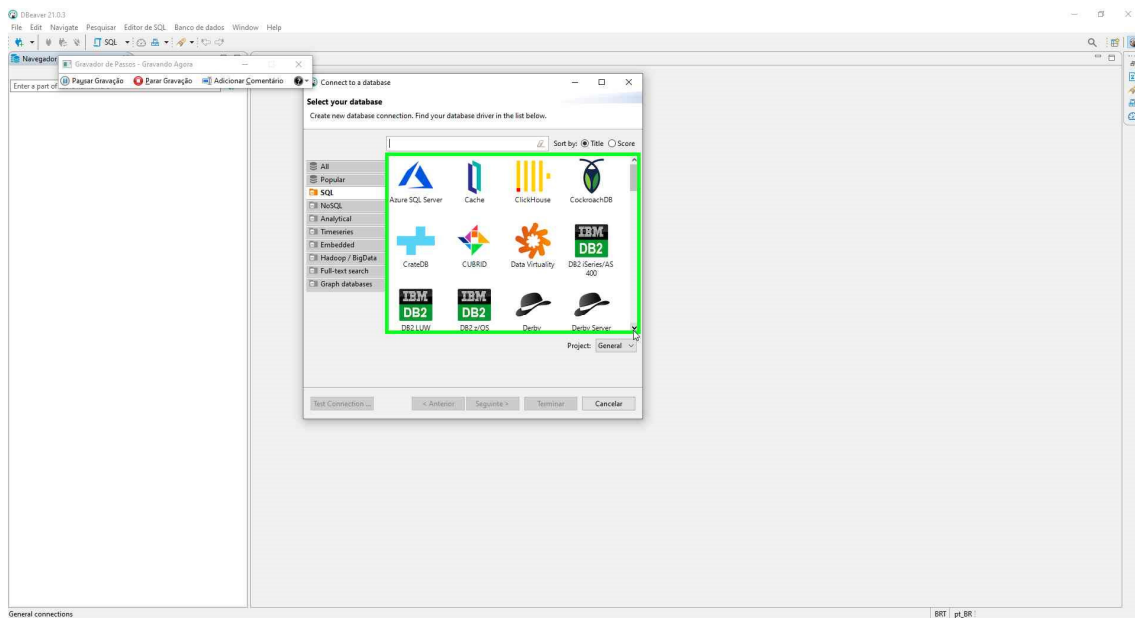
DBeaver 21.0.3
File Edit Navigate Pesquisar Editor de SQL Banco de dados Window Help
SQL
Navegador
Enter a part of
Gravador de Passos - Gravando Agora
Pausar Gravação Parar Gravação Adicionar Comentário
Connect to a database
Select your database
Create new database connection. Find your database driver in the list below.
Sort by: Title Score
All
Popular
SQL
NoSQL
Analytical
Timeseries
Embedded
Hadoop / BigData
Full-text search
Graph databases
Azure SQL Server
Cache
ClickHouse
CockroachDB
CrateDB
CUBRID
Data Virtuality
IBM DB2
DB2 iSeries/AS 400
IBM DB2
IBM DB2
DB2 LUW
DB2 z/OS
Derby
Derby Server
Project: General
Test Connection ...
< Anterior
Seguinte >
Terminar
Cancelar
General connections
BRT pt_BR